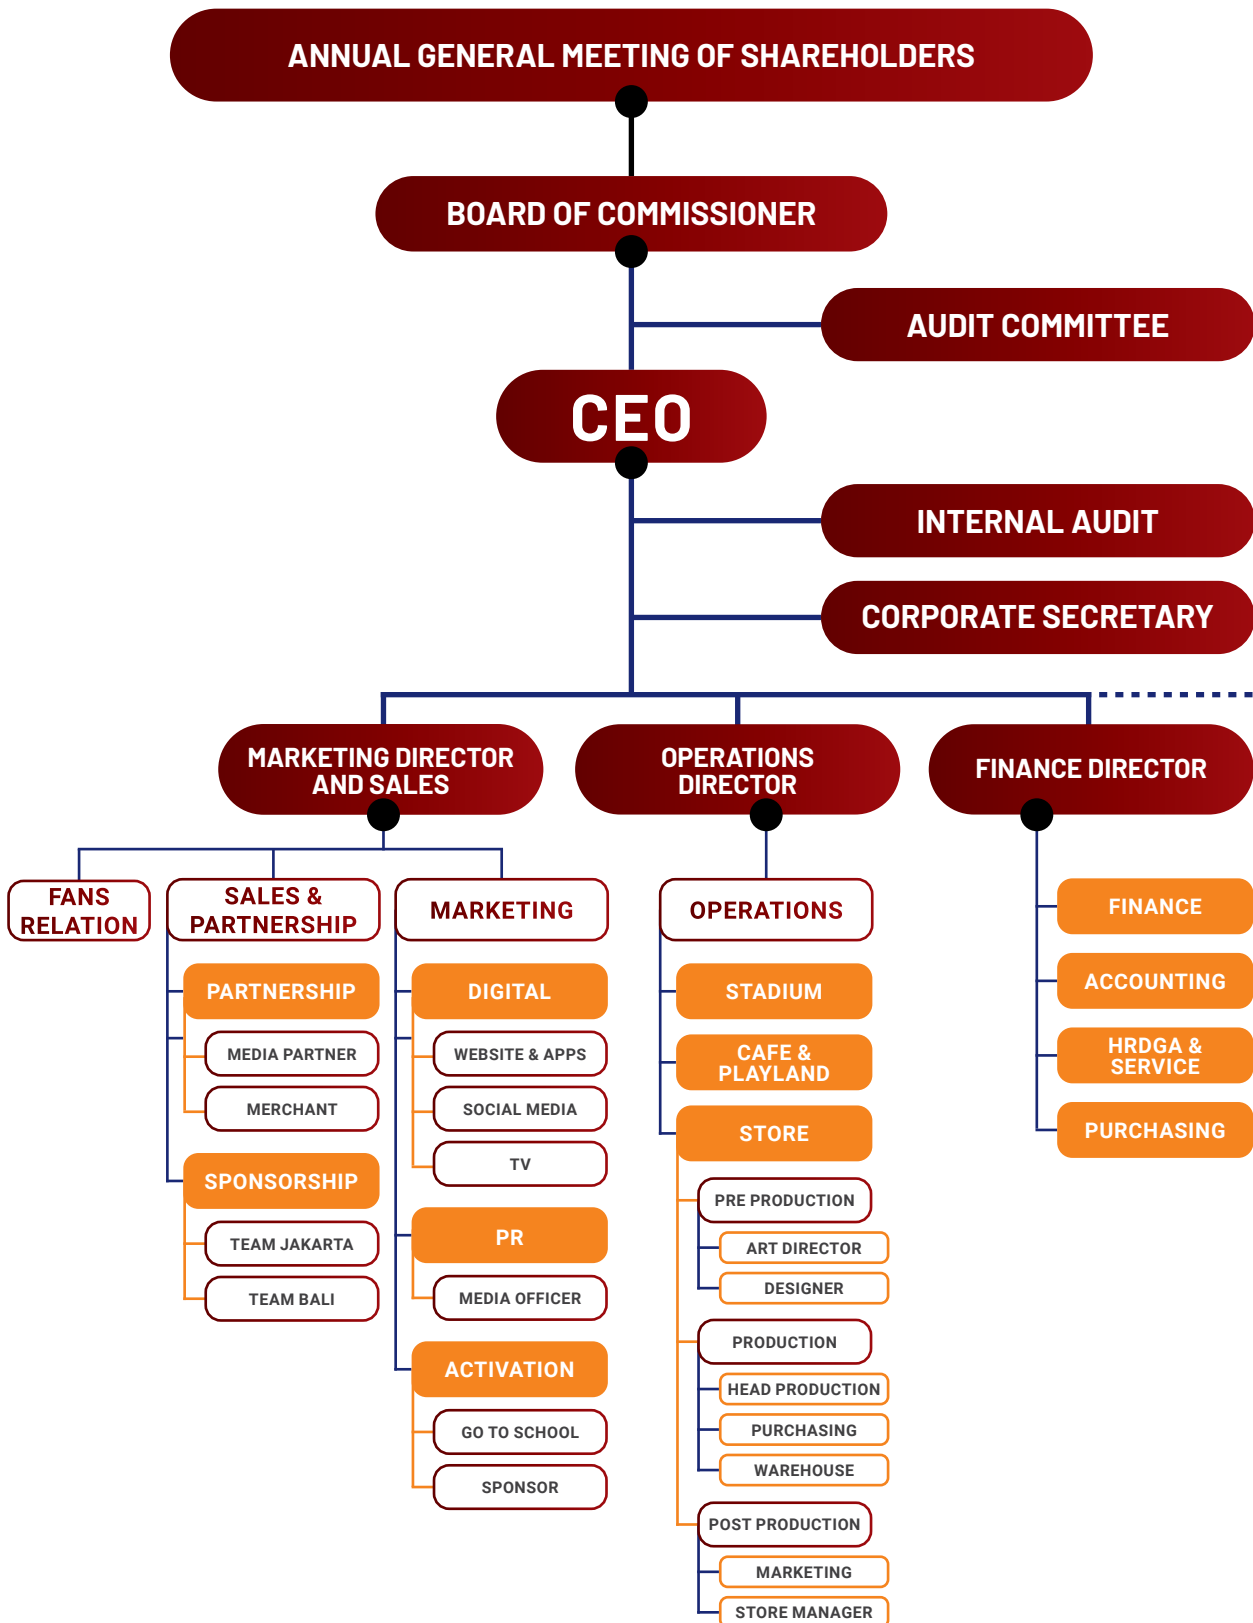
ANNUAL GENERAL MEETING OF SHAREHOLDERS

BOARD OF COMMISSIONER

AUDIT COMMITTEE

CEO

INTERNAL AUDIT

CORPORATE SECRETARY

MARKETING DIRECTOR AND SALES

OPERATIONS DIRECTOR

FINANCE DIRECTOR

FANS RELATION

SALES & PARTNERSHIP

PARTNERSHIP

MEDIA PARTNER

MERCHANT

SPONSORSHIP

TEAM JAKARTA

TEAM BALI

MARKETING

DIGITAL

WEBSITE & APPS

SOCIAL MEDIA

TV

PR

MEDIA OFFICER

ACTIVATION

GO TO SCHOOL

SPONSOR

OPERATIONS

STADIUM

CAFE & PLAYLAND

STORE

PRE PRODUCTION

ART DIRECTOR

DESIGNER

PRODUCTION

HEAD PRODUCTION

PURCHASING

WAREHOUSE

POST PRODUCTION

MARKETING

STORE MANAGER

FINANCE

ACCOUNTING

HRDGA & SERVICE

PURCHASING